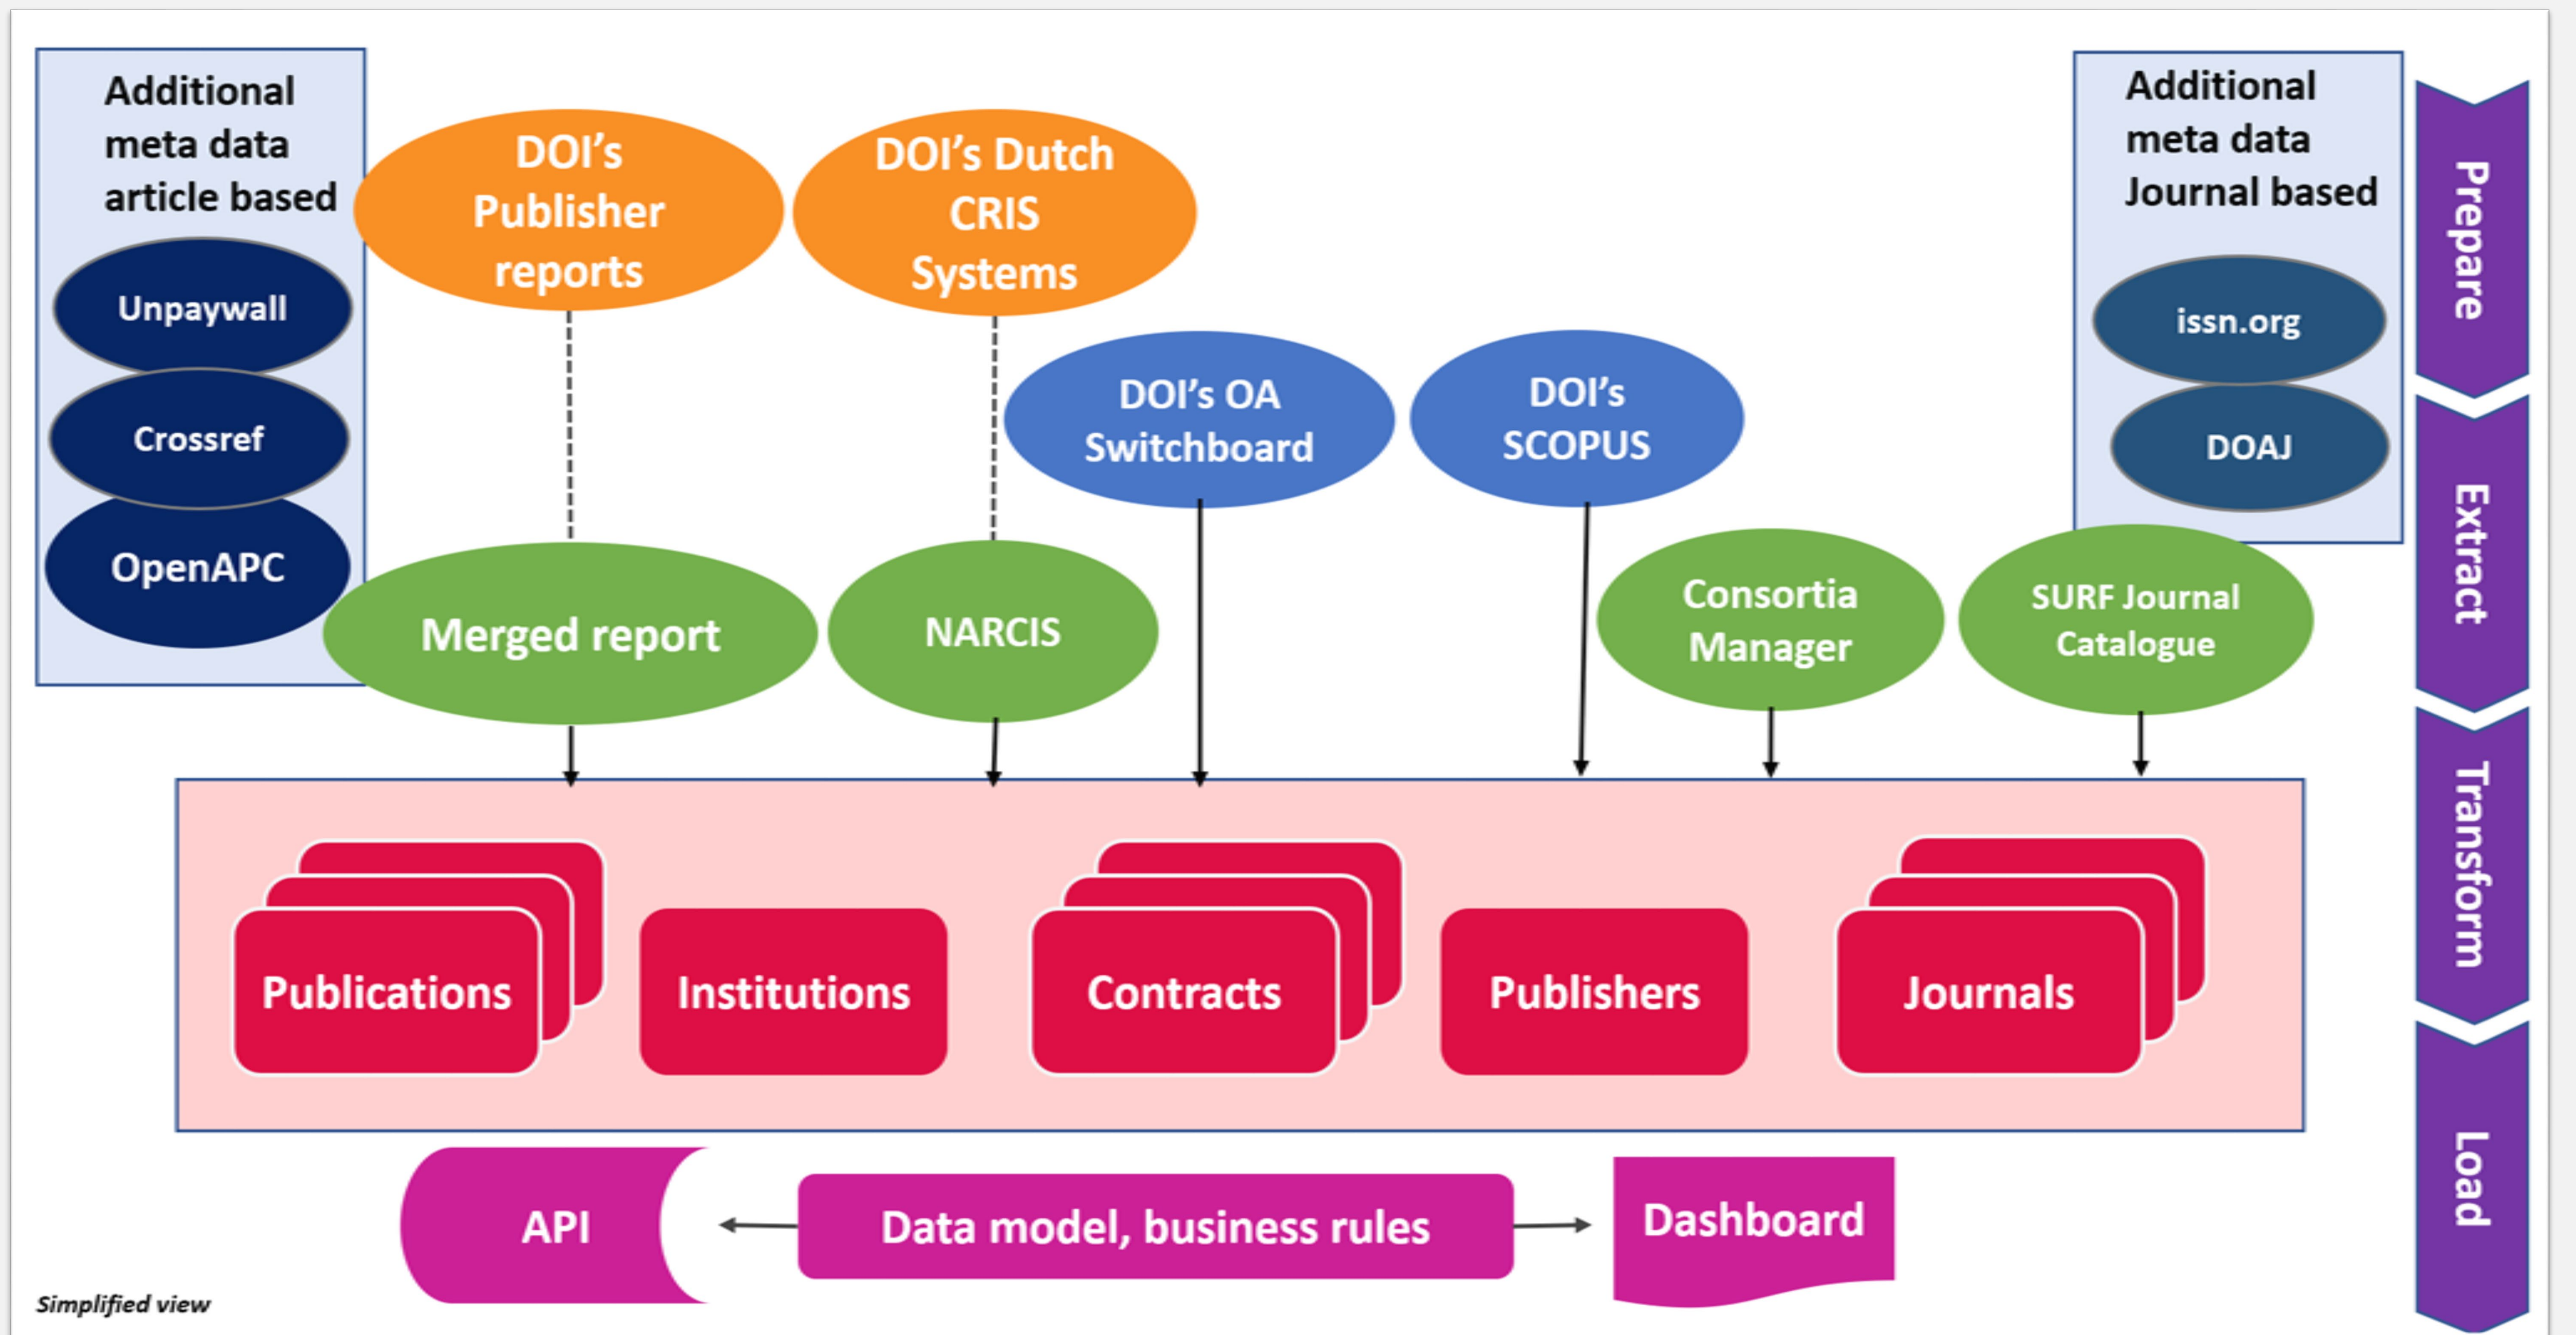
Additional meta data article based

Unpaywall

Crossref

OpenAPC

DOI's Publisher reports

DOI's Dutch CRIS Systems

DOI's OA Switchboard

DOI's SCOPUS

Additional meta data Journal based

issn.org

DOAJ

Prepare

Extract

Transform

Load

Merged report

NARCIS

Consortia Manager

SURF Journal Catalogue

Publications

Institutions

Contracts

Publishers

Journals

API

Data model, business rules

Dashboard

Simplified view